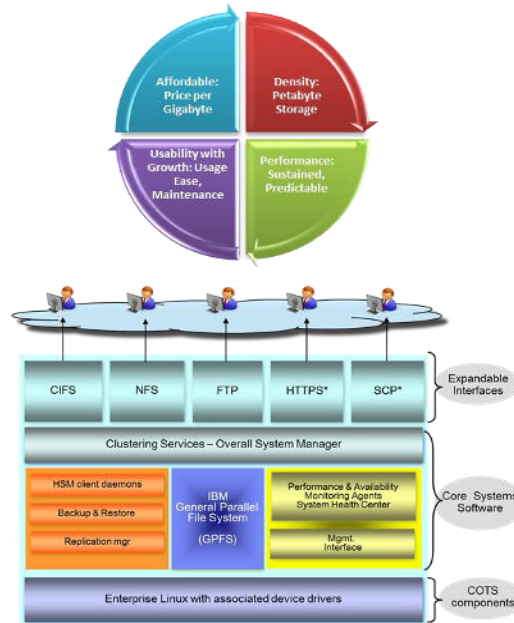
Affordable: Price per Gigabyte

Density: Petabyte Storage

Usability with Growth: Usage Ease, Maintenance

Performance: Sustained, Predictable

CIFS

NFS

FTP

HTTPS*

SCP*

Expandable Interfaces

Clustering Services – Overall System Manager

HSM client daemons

Backup & Restore

Replication mgr

IBM General Parallel File System (GPFS)

Performance & Availability Monitoring Agents System Health Center

Mgmt. Interface

Core Systems Software

Enterprise Linux with associated device drivers

COTS components